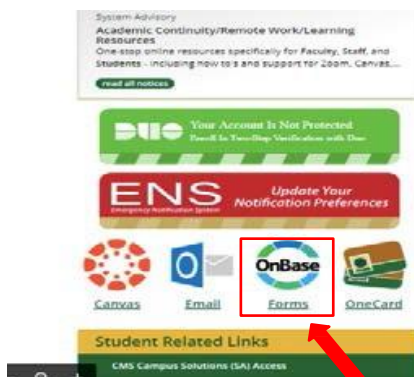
System Advisory
Academic Continuity/Remote Work/Learning Resources
One-stop online resources specifically for Faculty, Staff, and Students - including how to's and support for Zoom, Canvas...
read all notices

DUO Your Account Is Not Protected
Enroll In Two-Step Verification with Duo

ENS Emergency Notification System
Update Your Notification Preferences

Canvas
Email
OnBase
Forms
OneCard

Student Related Links
CMS Campus Solutions (SA) Access